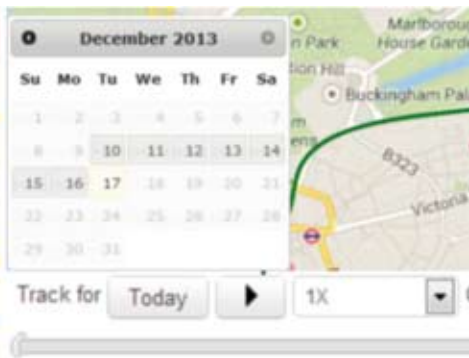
December 2013

| Su | Mo | Tu | We | Th | Fr | Sa |
|---|---|---|---|---|---|---|
| 1 | 2 | 3 | 4 | 5 | 6 | 7 |
| 8 | 9 | 10 | 11 | 12 | 13 | 14 |
| 15 | 16 | 17 | 18 | 19 | 20 | 21 |
| 22 | 23 | 24 | 25 | 26 | 27 | 28 |
| 29 | 30 | 31 | | | | |

n Park
Marlborough House Garde
tion Hill
Buckingham Pal
B323
Victoria

Track for Today 1X